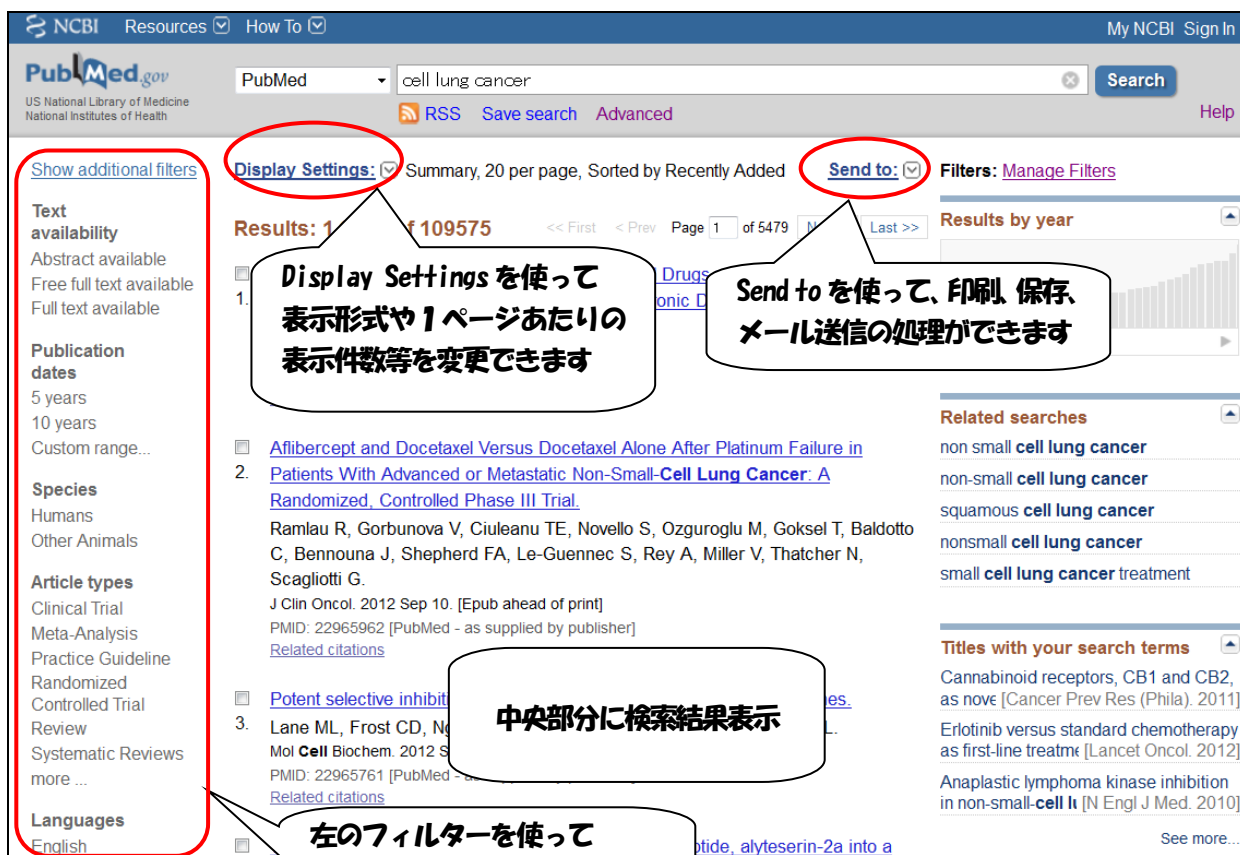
NCBI Resources How To My NCBI Sign In

PubMed.gov
US National Library of Medicine
National Institutes of Health

PubMed cell lung cancer Search
RSS Save search Advanced Help

Show additional filters

Text availability
Abstract available
Free full text available
Full text available

Publication dates
5 years
10 years
Custom range...

Species
Humans
Other Animals

Article types
Clinical Trial
Meta-Analysis
Practice Guideline
Randomized Controlled Trial
Review
Systematic Reviews
more ...

Languages
English

Display Settings: Summary, 20 per page, Sorted by Recently Added

Send to:

Results: 1 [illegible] f 109575

<< First < Prev Page 1 of 5479 N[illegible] Last >>

Display Settingsを使って表示形式や1ページあたりの表示件数等を変更できます

1. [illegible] Drugs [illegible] onic D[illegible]

Send toを使って、印刷、保存、メール送信の処理ができます

2. Aflibercept and Docetaxel Versus Docetaxel Alone After Platinum Failure in Patients With Advanced or Metastatic Non-Small-Cell Lung Cancer: A Randomized, Controlled Phase III Trial.
Ramlau R, Gorbunova V, Ciuleanu TE, Novello S, Ozguroglu M, Goksel T, Baldotto C, Bennouna J, Shepherd FA, Le-Guennec S, Rey A, Miller V, Thatcher N, Scagliotti G.
J Clin Oncol. 2012 Sep 10. [Epub ahead of print]
PMID: 22965962 [PubMed - as supplied by publisher]
Related citations

3. Potent selective inhibit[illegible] es.
Lane ML, Frost CD, N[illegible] L.
Mol Cell Biochem. 2012 S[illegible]
PMID: 22965761 [PubMed - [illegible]
Related citations

中央部分に検索結果表示

左のフィルターを使って

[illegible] ptide, alyteserin-2a into a

Filters: Manage Filters

Results by year

Related searches
non small cell lung cancer
non-small cell lung cancer
squamous cell lung cancer
nonsmall cell lung cancer
small cell lung cancer treatment

Titles with your search terms
Cannabinoid receptors, CB1 and CB2, as nove [Cancer Prev Res (Phila). 2011]
Erlotinib versus standard chemotherapy as first-line treatme [Lancet Oncol. 2012]
Anaplastic lymphoma kinase inhibition in non-small-cell lu [N Engl J Med. 2010]
See more...